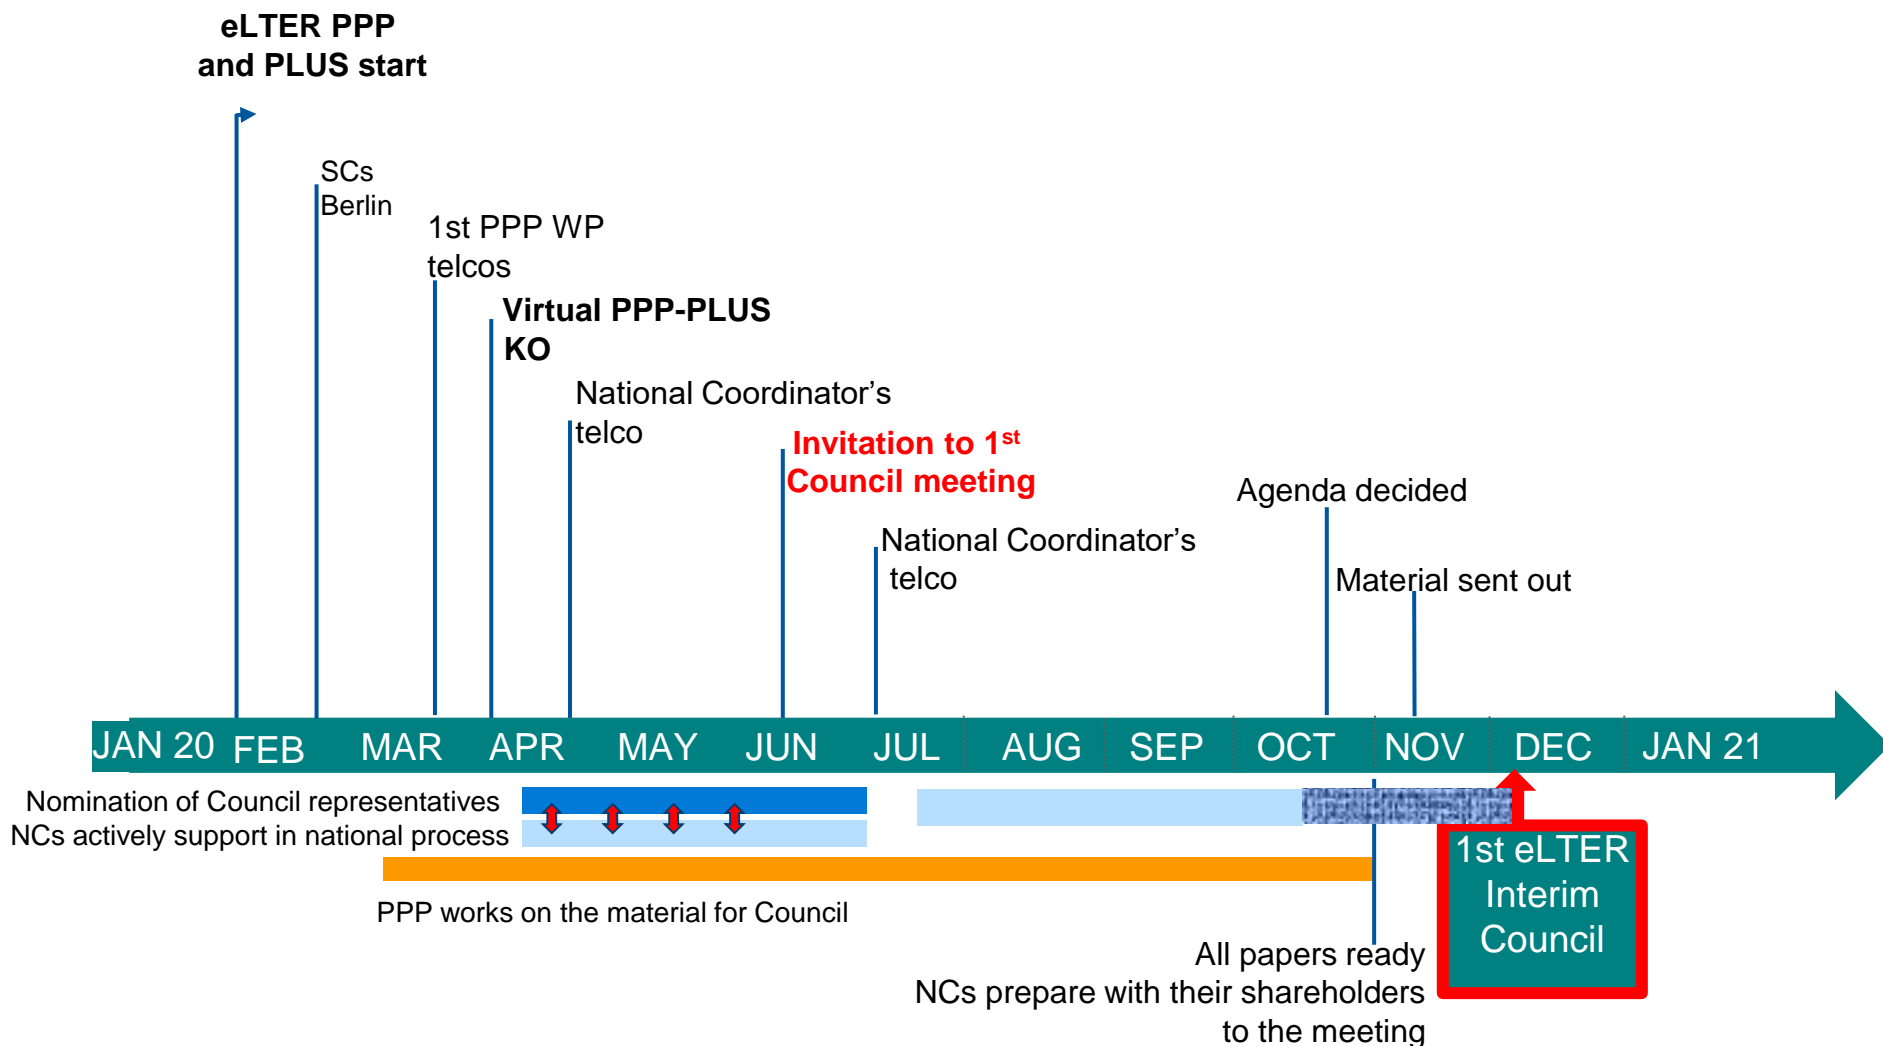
eLTER PPP and PLUS start

SCs Berlin

1st PPP WP telcos

Virtual PPP-PLUS KO

National Coordinator's telco

Invitation to 1$^{st}$ Council meeting

National Coordinator's telco

Agenda decided

Material sent out

JAN 20 FEB MAR APR MAY JUN JUL AUG SEP OCT NOV DEC JAN 21

Nomination of Council representatives
NCs actively support in national process

PPP works on the material for Council

All papers ready
NCs prepare with their shareholders to the meeting

1st eLTER Interim Council